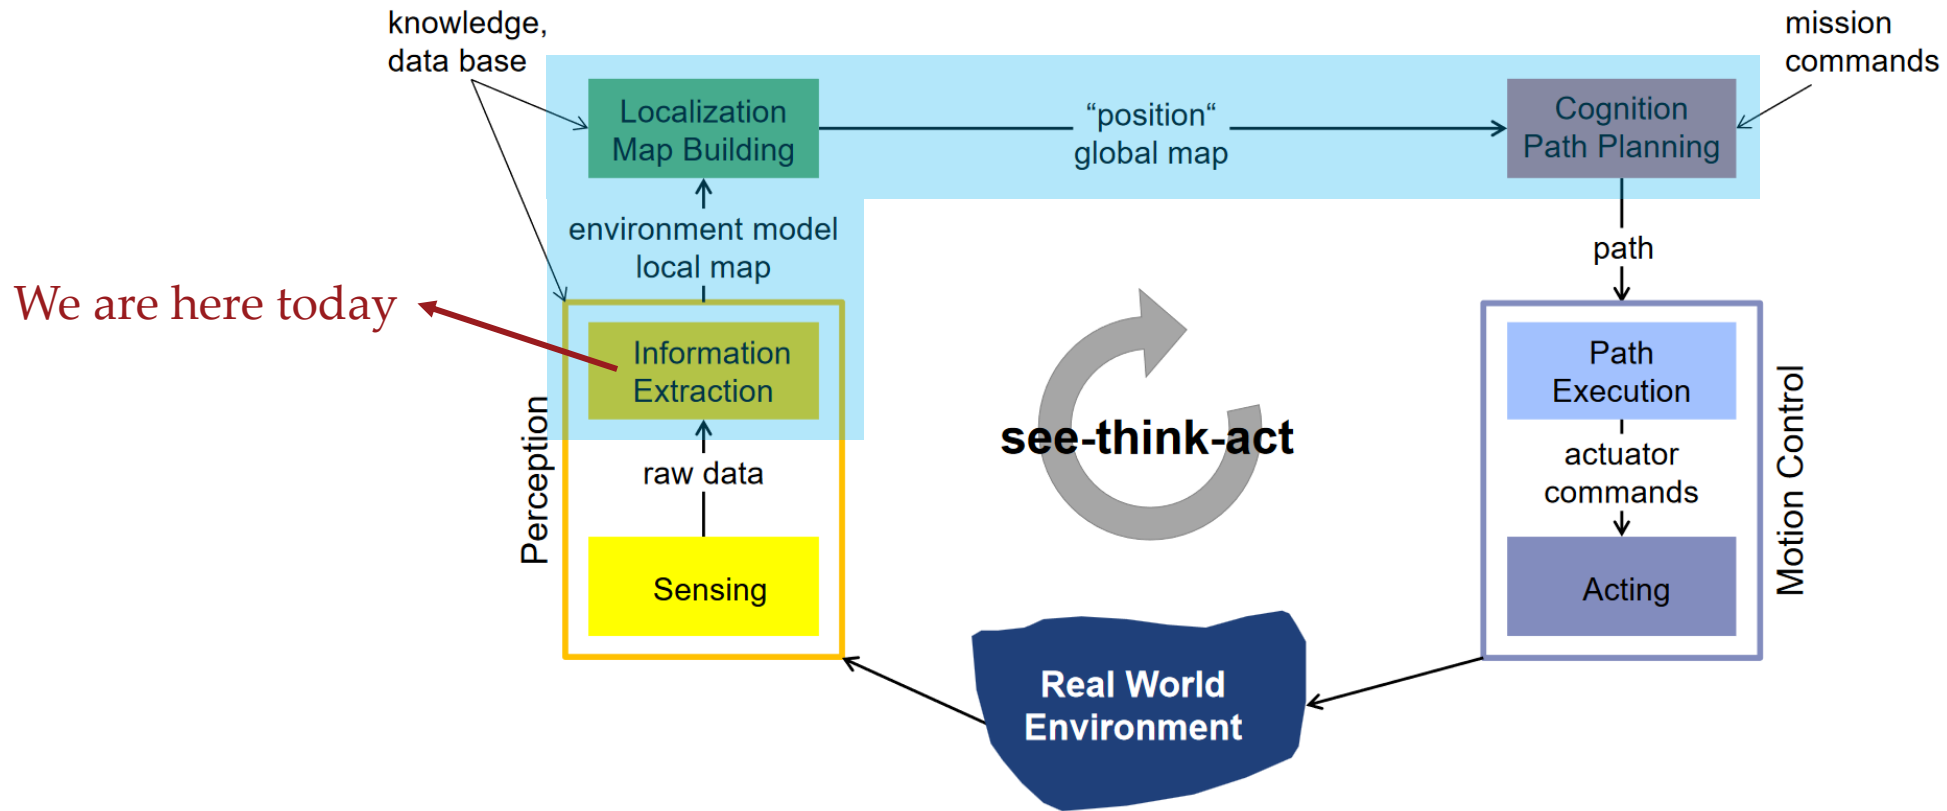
knowledge, data base

mission commands

Localization Map Building

"position" global map

Cognition Path Planning

environment model local map

path

We are here today

Information Extraction

Path Execution

see-think-act

Perception

raw data

actuator commands

Motion Control

Sensing

Acting

Real World Environment